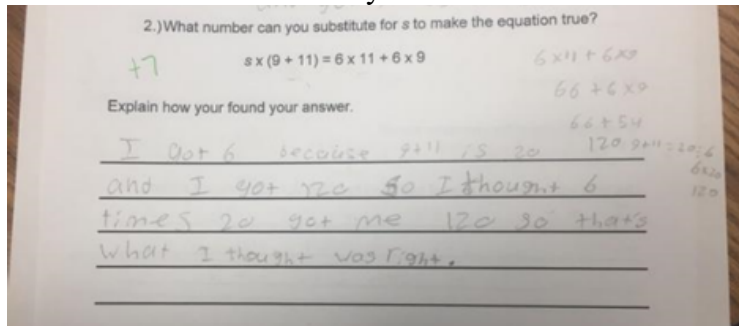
2.)What number can you substitute for s to make the equation true?

+7

s x (9 + 11) = 6 x 11 + 6 x 9

6x11 + 6x9
66 + 6x9
66 + 54
120

Explain how your found your answer.

I got 6 because 9+11 is 20 and I got 120 so I thought 6 times 20 got me 120 so that's what I thought was right.

9+11=20
6x20
120